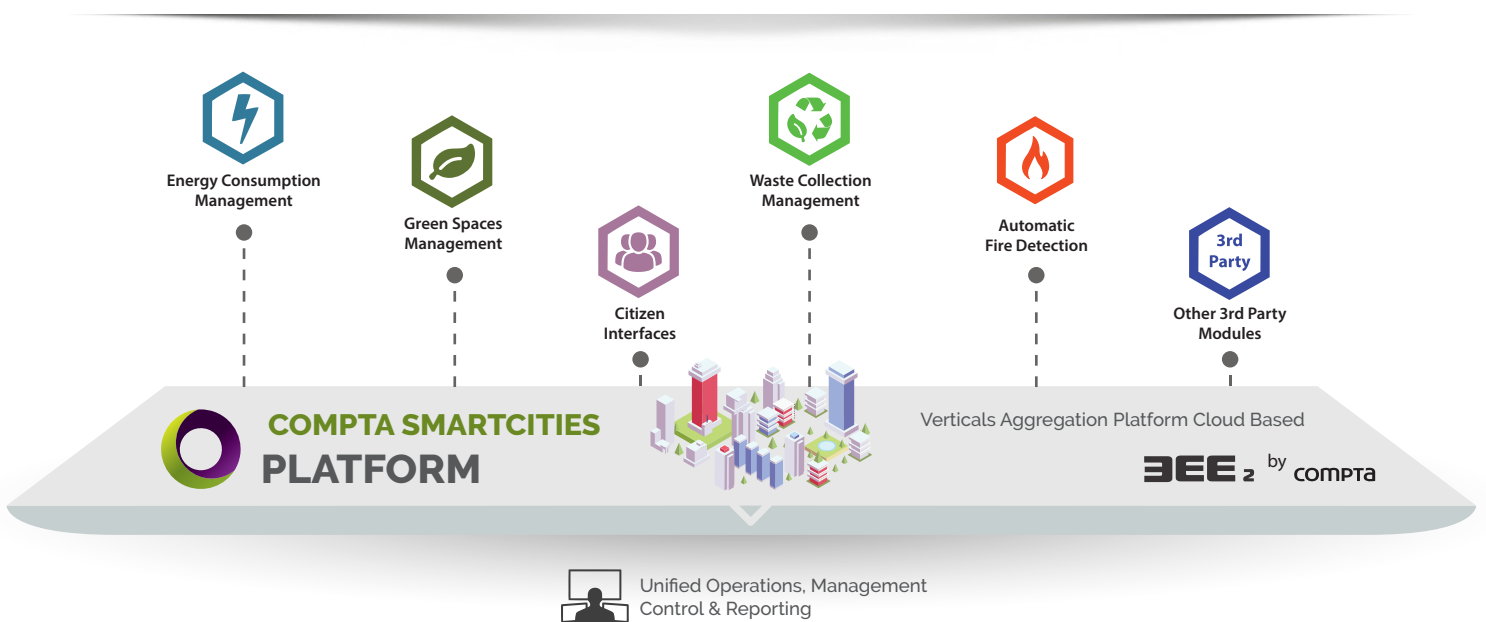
Energy Consumption Management

Green Spaces Management

Citizen Interfaces

Waste Collection Management

Automatic Fire Detection

3rd Party

Other 3rd Party Modules

COMPTA SMARTCITIES PLATFORM

Verticals Aggregation Platform Cloud Based

BEE2 by COMPTA

Unified Operations, Management Control & Reporting